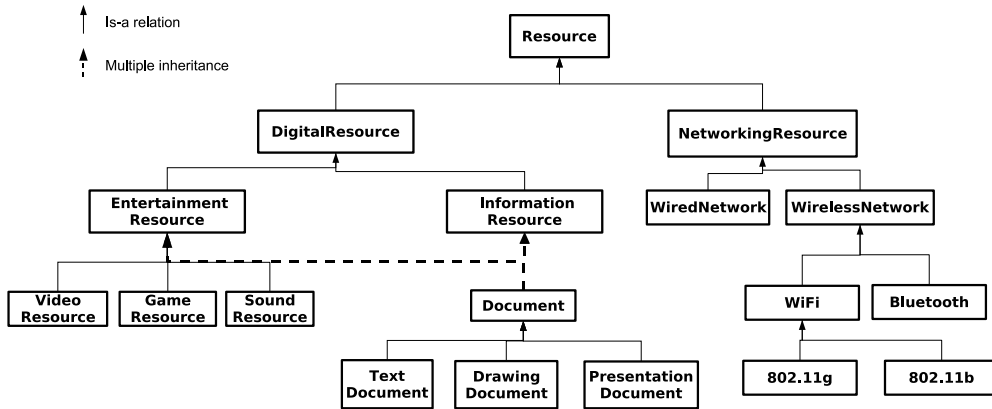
Is-a relation

Multiple inheritance

Resource

DigitalResource

NetworkingResource

Entertainment Resource

Information Resource

WiredNetwork

WirelessNetwork

Video Resource

Game Resource

Sound Resource

Document

WiFi

Bluetooth

Text Document

Drawing Document

Presentation Document

802.11g

802.11b